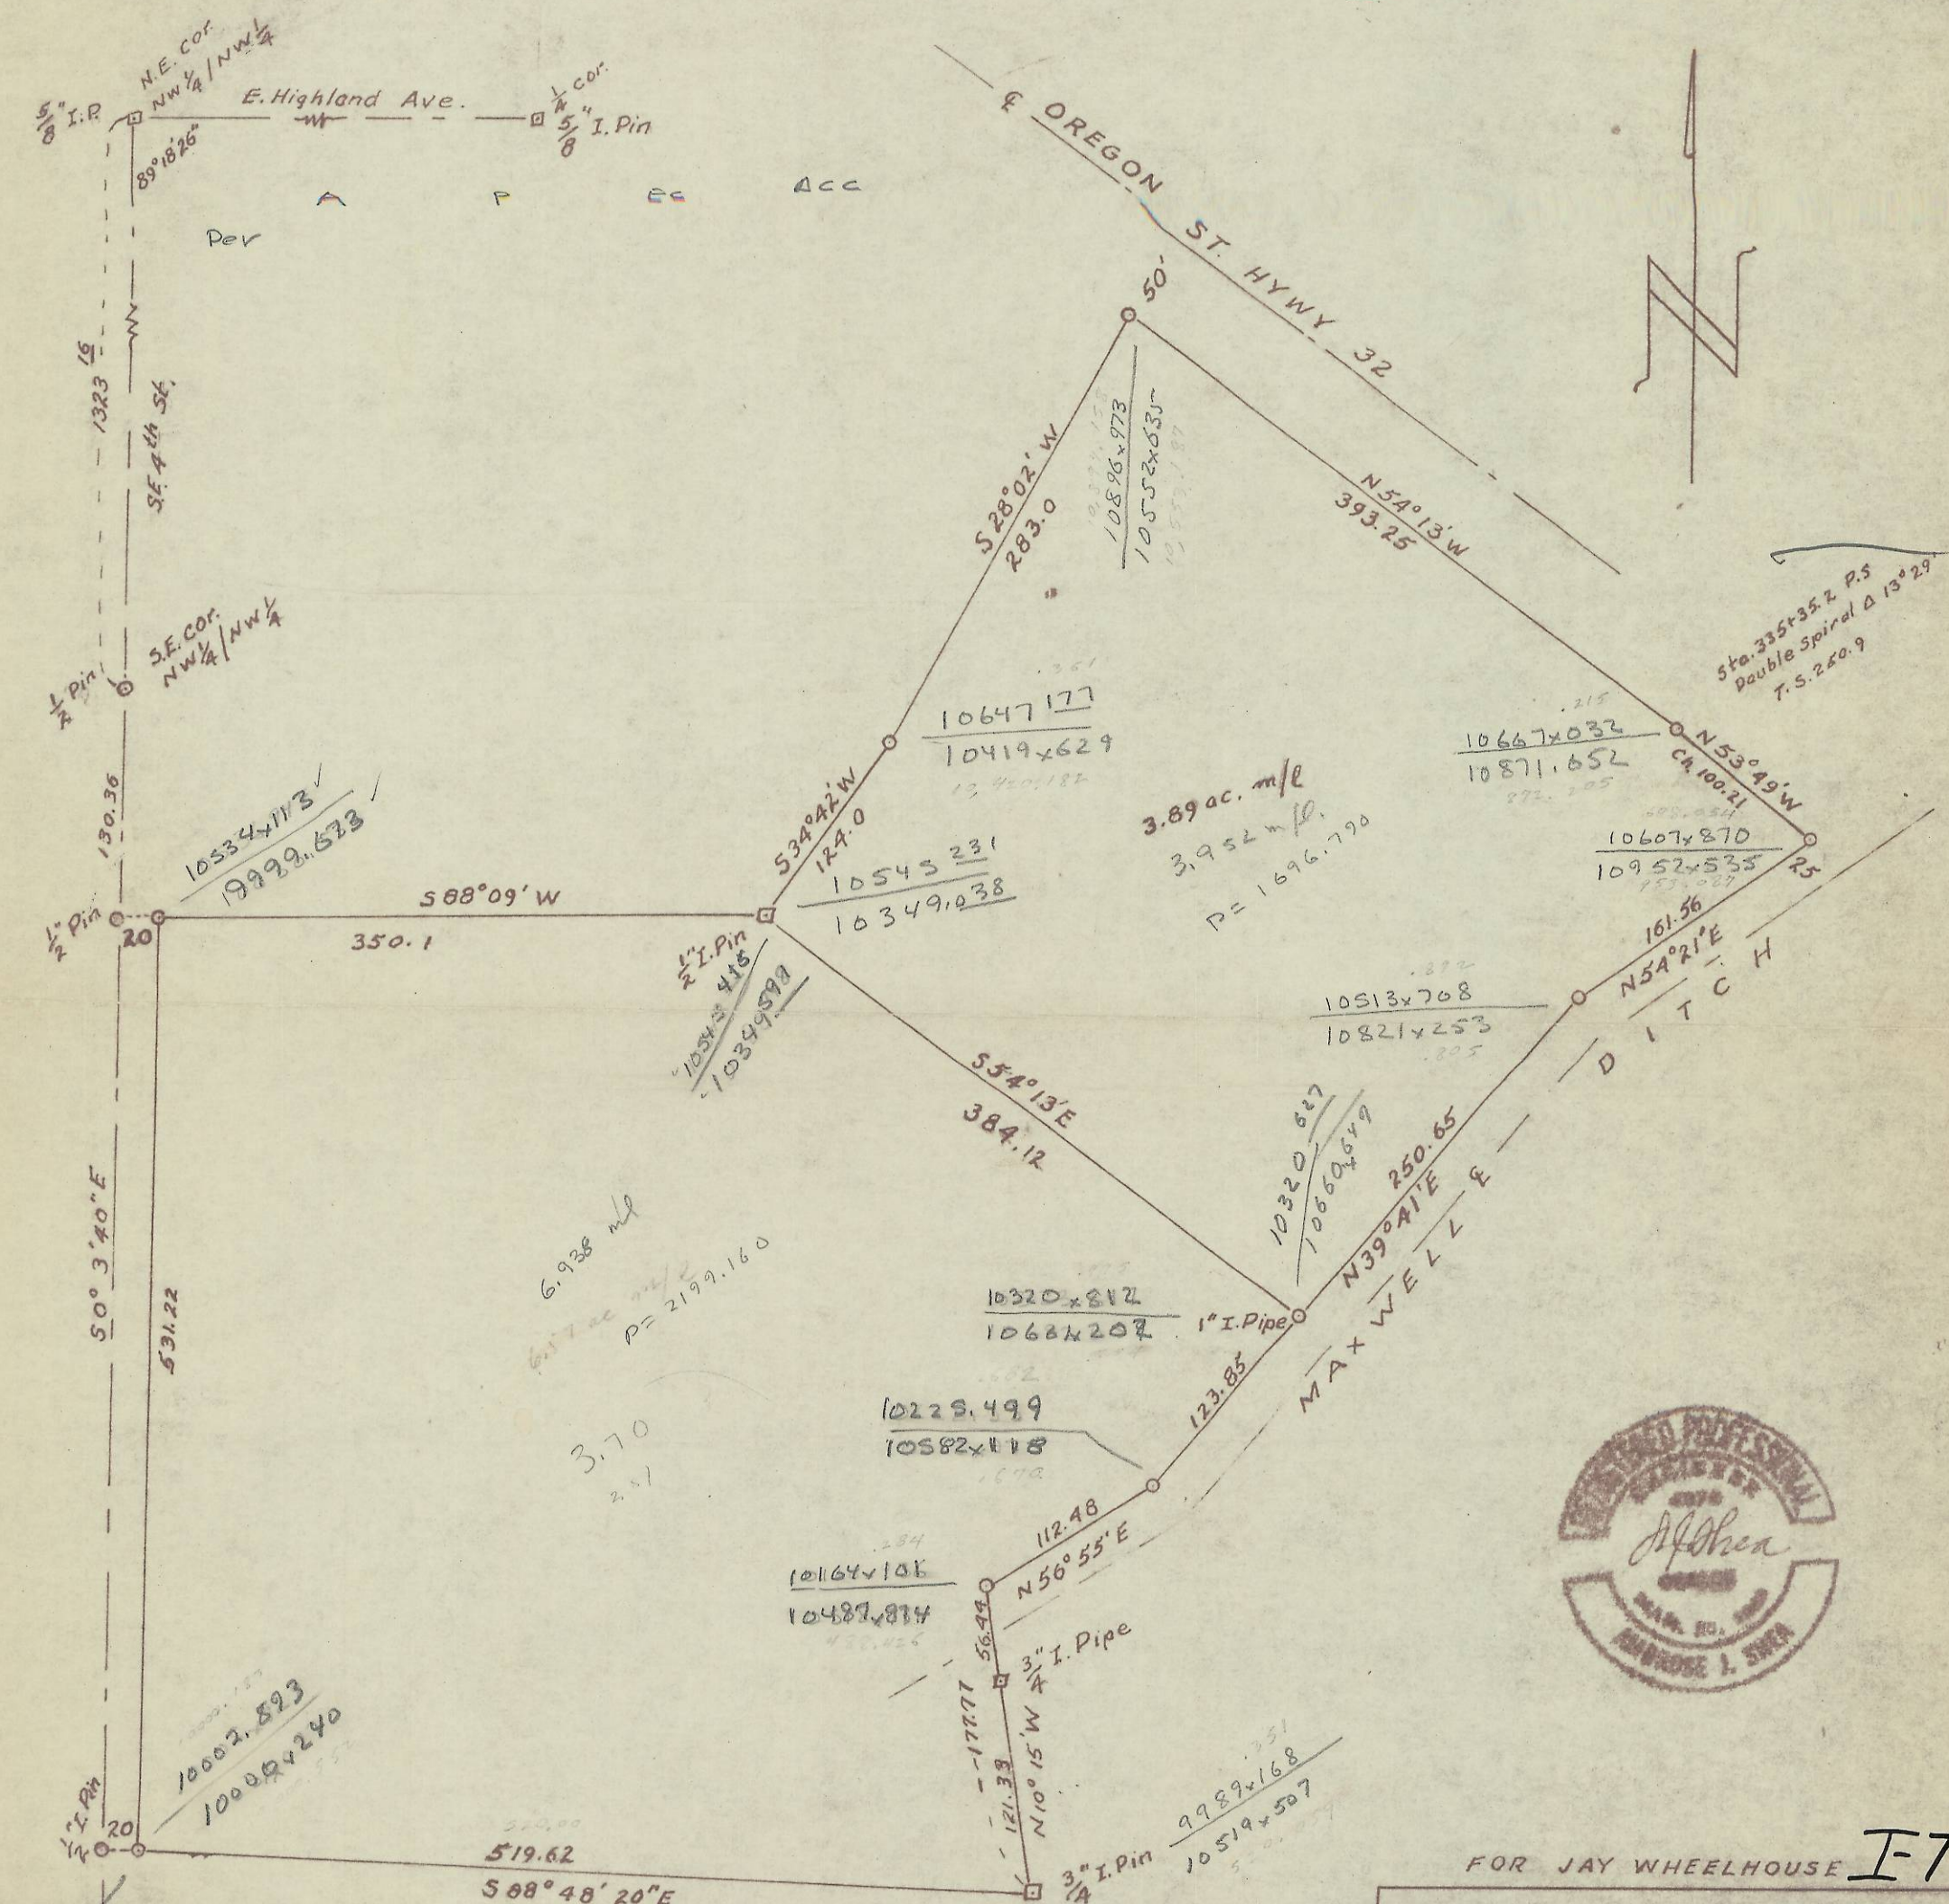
$\frac{5}{8}$" I.P.
N.E. cor. NW$\frac{1}{4}$|NW$\frac{1}{4}$
E. Highland Ave.
$\frac{1}{4}$ cor. $\frac{5}{8}$" I. Pin
89°18'26"
A P Ec Acc
Per
℄ OREGON ST. HYWY. 32
50'
1323.16
SE 4th St.
S.E. cor. NW$\frac{1}{4}$|NW$\frac{1}{4}$
$\frac{1}{2}$" Pin
S28°02'W 283.0
10896x973
10552x635
N54°13'W 393.25
Sta. 335+35.2 P.S. Double Spiral Δ 13°29 T.S. 260.9
10647.177
10419x629
10667x032
10871.652
N53°49'W Ch. 100.21
130.36
10534x113
19999.673
S34°42'W 124.0
10545.231
10349.038
3.89 ac. m/l
3.952 m/l
P= 1696.790
10607x870
10952x535
25
$\frac{1}{2}$" Pin 20
S88°09'W
350.1
$\frac{1}{2}$" I. Pin
10543.415
10349.599
161.56
N54°21'E
DITCH
10513x708
10821x253
S54°13'E 384.12
10320.627
10660x649
250.65
N39°41'E
MAXWELL
S0° 3'40"E
531.22
6.938 m/l
P= 2199.160
10320x812
10684x202
1" I. Pipe
10225.499
10582x118
123.85
3.70
112.48
N56°55'E
10164x106
10487x874
56.44
$\frac{3}{4}$" I. Pipe
177.77
N10°15'W
121.33
10002.823
10009x240
$\frac{1}{2}$" I. Pin
20
519.62
S88°48'20"E
$\frac{3}{4}$" I. Pin
9989x168
10519x507
REGISTERED PROFESSIONAL ENGINEER 4374 OREGON AMBROSE J. SHEA
FOR JAY WHEELHOUSE I-7